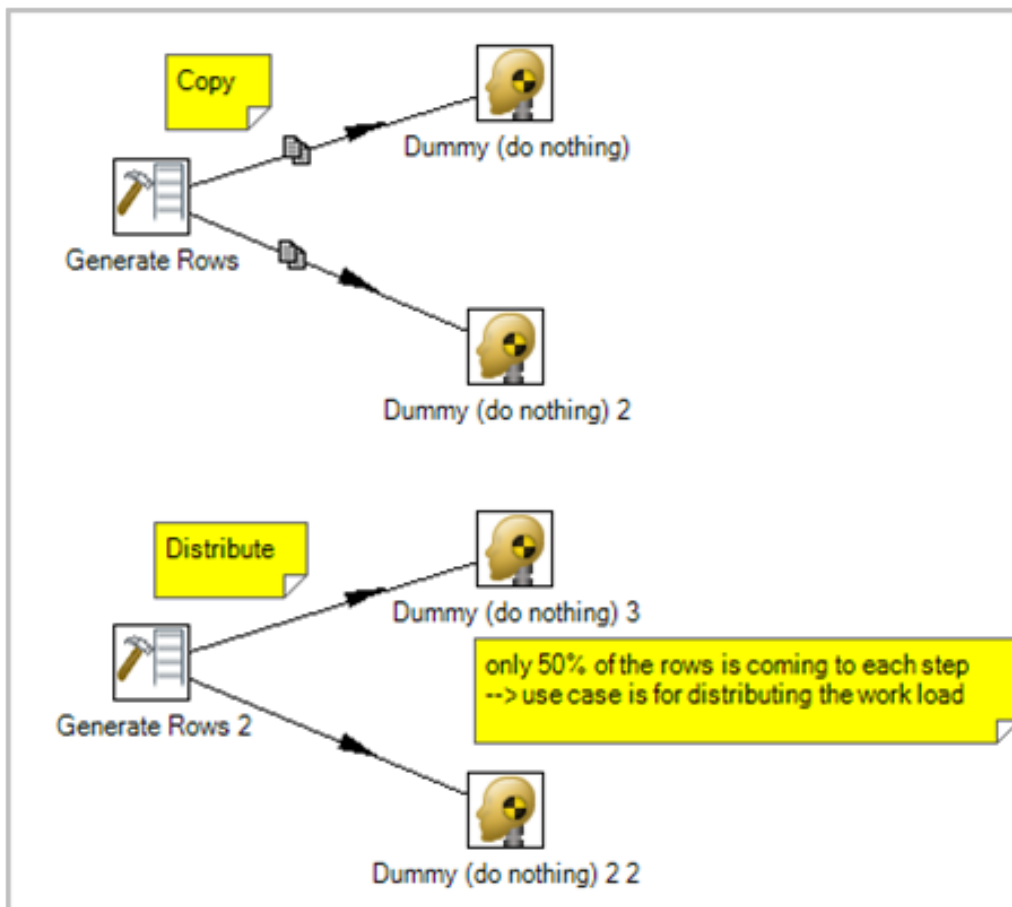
Copy

Dummy (do nothing)

Generate Rows

Dummy (do nothing) 2

Distribute

Dummy (do nothing) 3

only 50% of the rows is coming to each step
--> use case is for distributing the work load

Generate Rows 2

Dummy (do nothing) 2 2